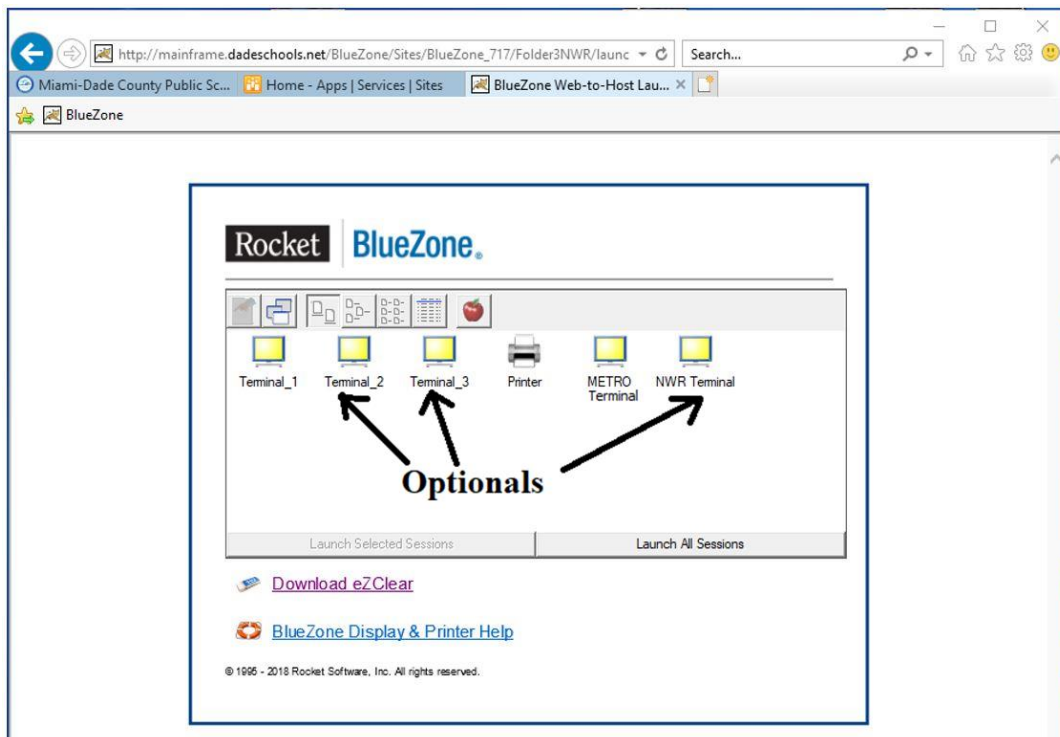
http://mainframe.dadeschools.net/BlueZone/Sites/BlueZone_717/Folder3NWR/launc

Search...

Miami-Dade County Public Sc...

Home - Apps | Services | Sites

BlueZone Web-to-Host Lau...

BlueZone

Rocket BlueZone.

Terminal_1

Terminal_2

Terminal_3

Printer

METRO Terminal

NWR Terminal

Optionals

Launch Selected Sessions

Launch All Sessions

Download eZClear

BlueZone Display & Printer Help

© 1995 - 2018 Rocket Software, Inc. All rights reserved.